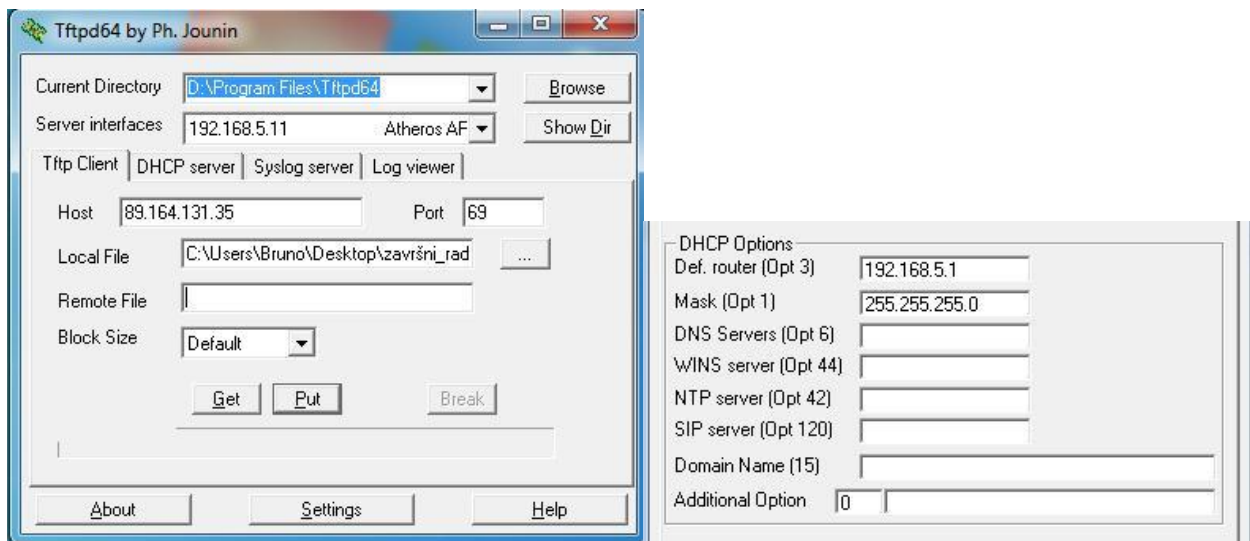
Tftpd64 by Ph. Jounin

Current Directory D:\Program Files\Tftpd64 Browse

Server interfaces 192.168.5.11 Atheros AF Show Dir

Tftp Client | DHCP server | Syslog server | Log viewer

Host 89.164.131.35 Port 69

Local File C:\Users\Bruno\Desktop\završni_rad ...

Remote File

Block Size Default

Get Put Break

About Settings Help

DHCP Options
Def. router (Opt 3) 192.168.5.1
Mask (Opt 1) 255.255.255.0
DNS Servers (Opt 6)
WINS server (Opt 44)
NTP server (Opt 42)
SIP server (Opt 120)
Domain Name (15)
Additional Option 0